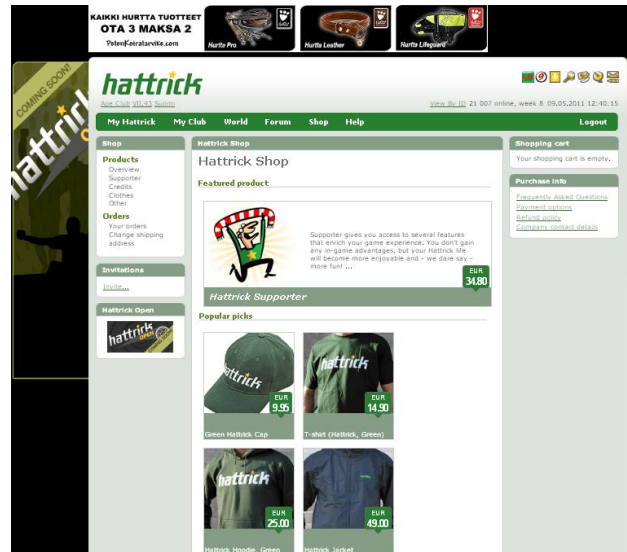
KAIKKI HURTTA TUOTTEET
OTA 3 MAKSA 2
PetenKoiratarvike.com

Hurtta Pro
Hurtta Leather
Hurtta Lifeguard

COMING SOON!
hattrick

hattrick

Ape Club VII.43 Suomi

View By ID 21 007 online, week 8 09.05.2011 12:40:15

My Hattrick
My Club
World
Forum
Shop
Help
Logout

Shop

Products
Overview
Supporter
Credits
Clothes
Other

Orders
Your orders
Change shipping address

Invitations
Invite...

Hattrick Open
hattrick

Hattrick Shop

Hattrick Shop

Featured product

Supporter gives you access to several features that enrich your game experience. You don't gain any in-game advantages, but your Hattrick life will become more enjoyable and - we dare say - more fun! ...

EUR
34.80

Hattrick Supporter

Popular picks

hattrick
EUR
9.95
Green Hattrick Cap

hattrick
EUR
14.90
T-shirt (Hattrick, Green)

hattrick
EUR
25.00
Hattrick Hoodie, Green

EUR
49.00
Hattrick Jacket

Shopping cart
Your shopping cart is empty.

Purchase info
Frequently Asked Questions
Payment options
Refund policy
Company contact details